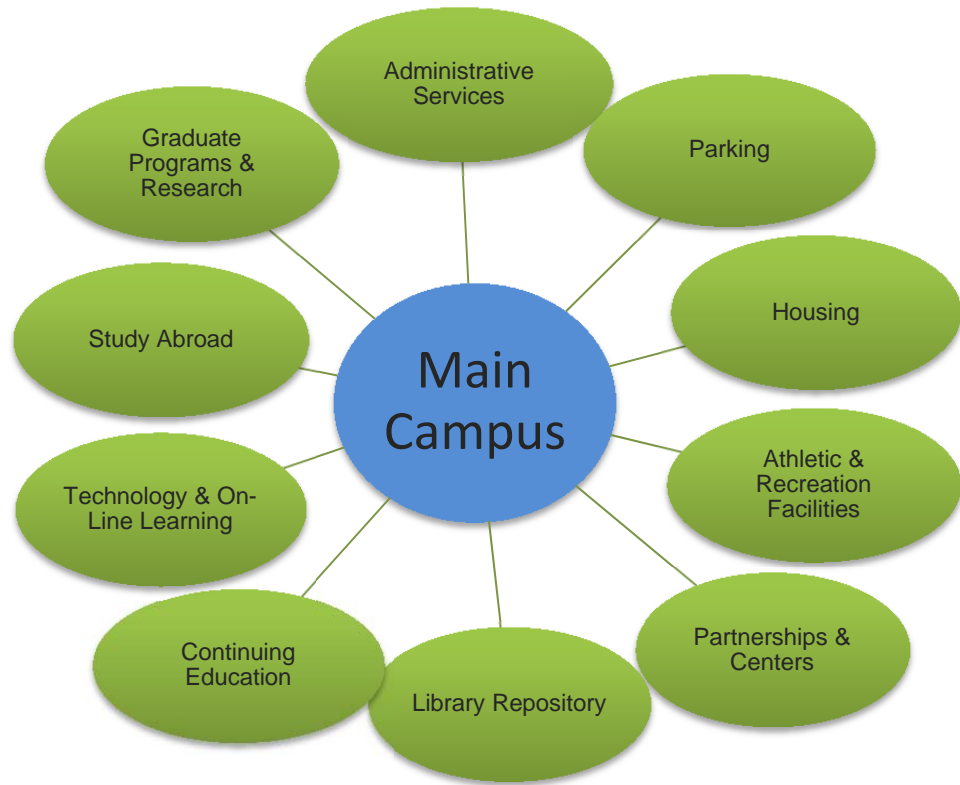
Main Campus

Administrative Services

Parking

Housing

Athletic & Recreation Facilities

Partnerships & Centers

Library Repository

Continuing Education

Technology & On-Line Learning

Study Abroad

Graduate Programs & Research